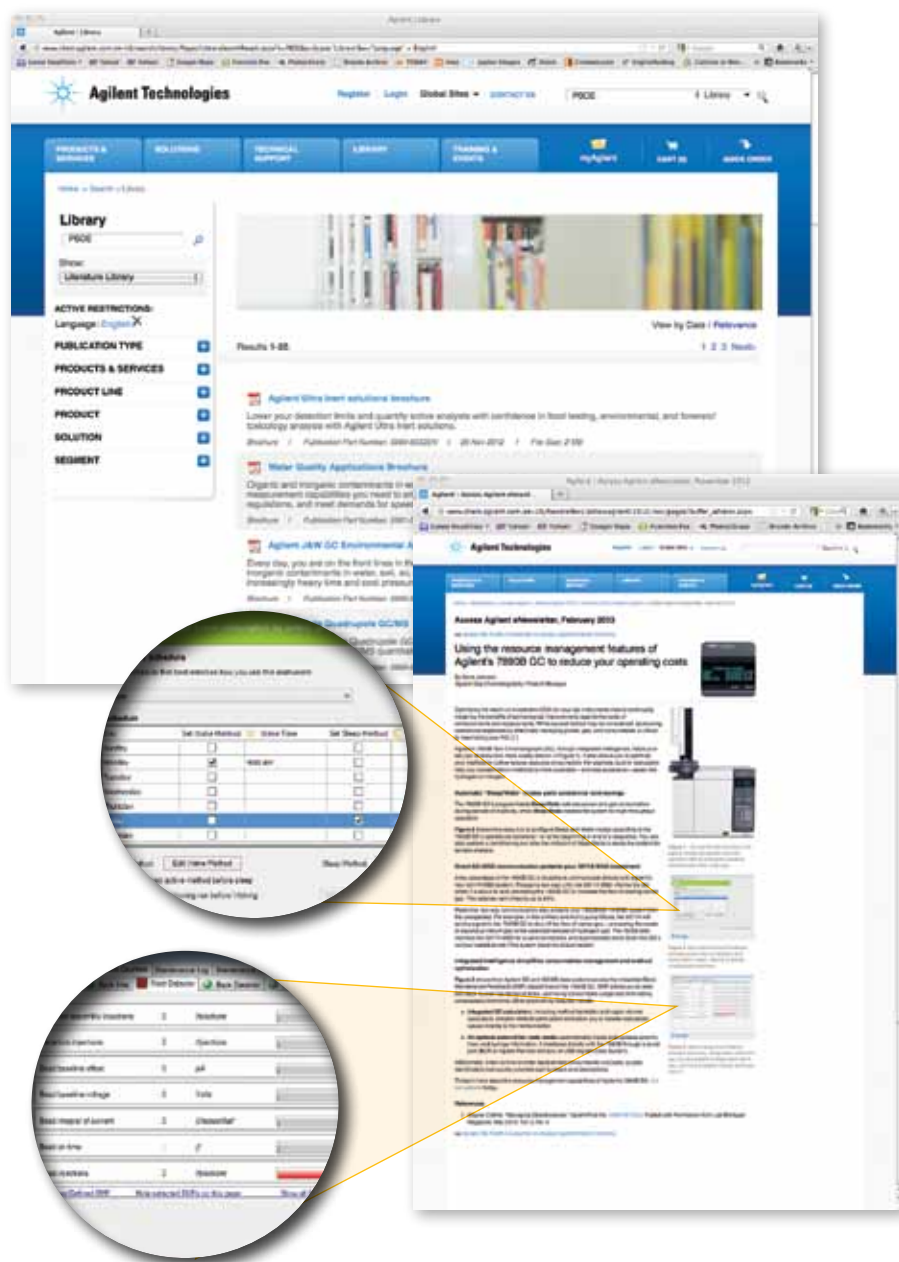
Agilent Technologies

Register | Login | Global Sites | CONTACT US

PBDE

Library

PRODUCTS & SERVICES | SOLUTIONS | TECHNICAL SUPPORT | LIBRARY | TRAINING & EVENTS | MyAgilent | CART (0) | QUICK ORDER

Home > Search > Library

Library

PBDE

Show:

Literature Library

ACTIVE RESTRICTIONS:

Language: English

PUBLICATION TYPE

PRODUCTS & SERVICES

PRODUCT LINE

PRODUCT

SOLUTION

SEGMENT

View by Date | Relevance

Results 1-85

1 2 3 Next»

Agilent Ultra Inert solutions brochure

Lower your detection limits and quantify active analytes with confidence in food testing, environmental, and forensic/ toxicology analysis with Agilent Ultra Inert solutions.

Brochure | Publication Part Number: 5990-XXXXEN | 20 Nov 2012 | File Size: 2 Mb

Water Quality Applications Brochure

Organic and inorganic contaminants in w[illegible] measurement capabilities you need to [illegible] regulations, and meet demands for spee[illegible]

Brochure | Publication Part Number: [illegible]

Agilent J&W GC Environmental A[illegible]

Every day, you are on the front lines in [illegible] inorganic contaminants in water, soil, a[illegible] increasingly heavy time and cost pressu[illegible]

Agilent Technologies

Access Agilent eNewsletter, February 2013

Using the resource management features of Agilent's 7890B GC to reduce your operating costs

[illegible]

Set Status Method | Status Time | Set Sleep Method

Edit View Method

Sleep Method

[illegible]

Front Detector | Back Detector

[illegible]